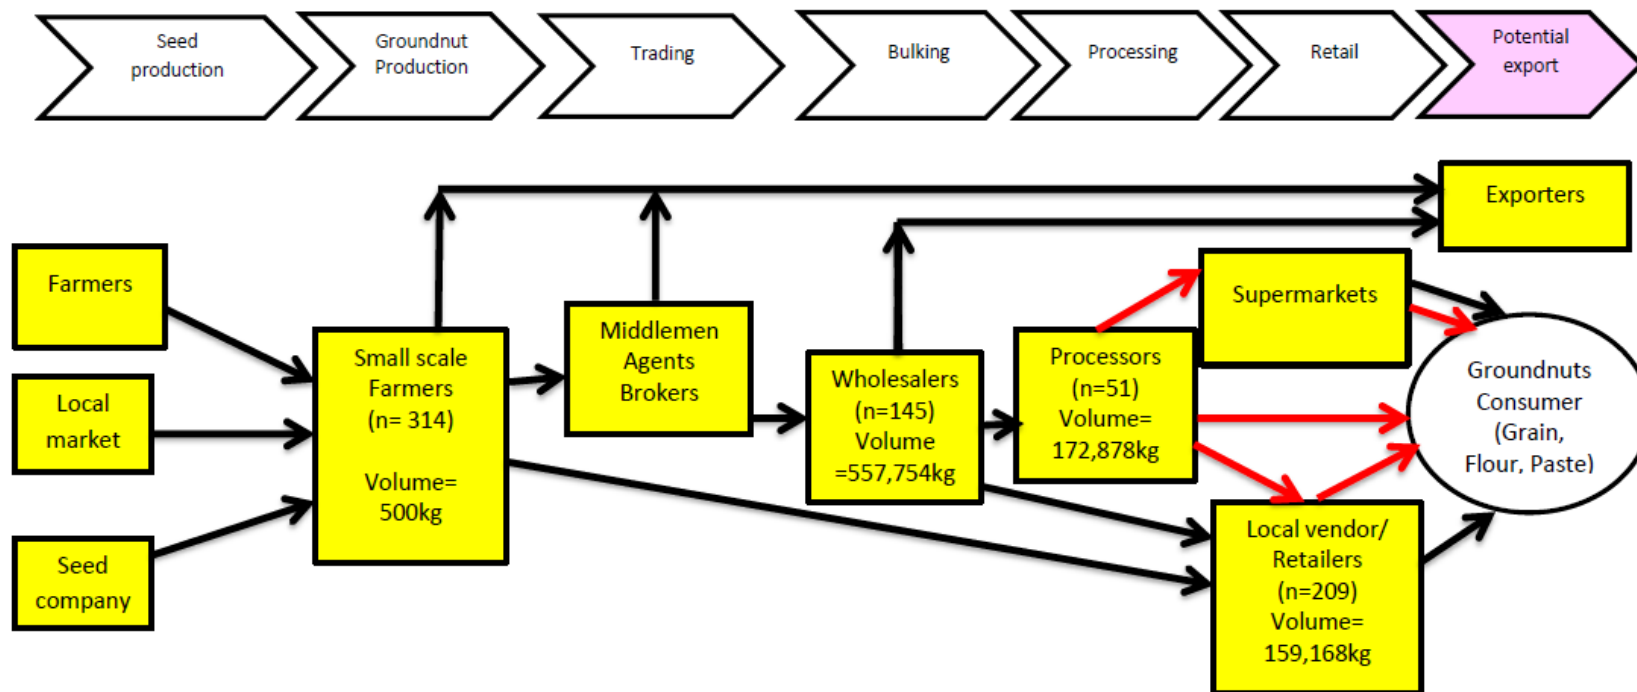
Seed production

Groundnut Production

Trading

Bulking

Processing

Retail

Potential export

Exporters

Farmers

Local market

Seed company

Small scale Farmers (n= 314)

Volume= 500kg

Middlemen Agents Brokers

Wholesalers (n=145) Volume =557,754kg

Processors (n=51) Volume= 172,878kg

Supermarkets

Groundnuts Consumer (Grain, Flour, Paste)

Local vendor/ Retailers (n=209) Volume= 159,168kg